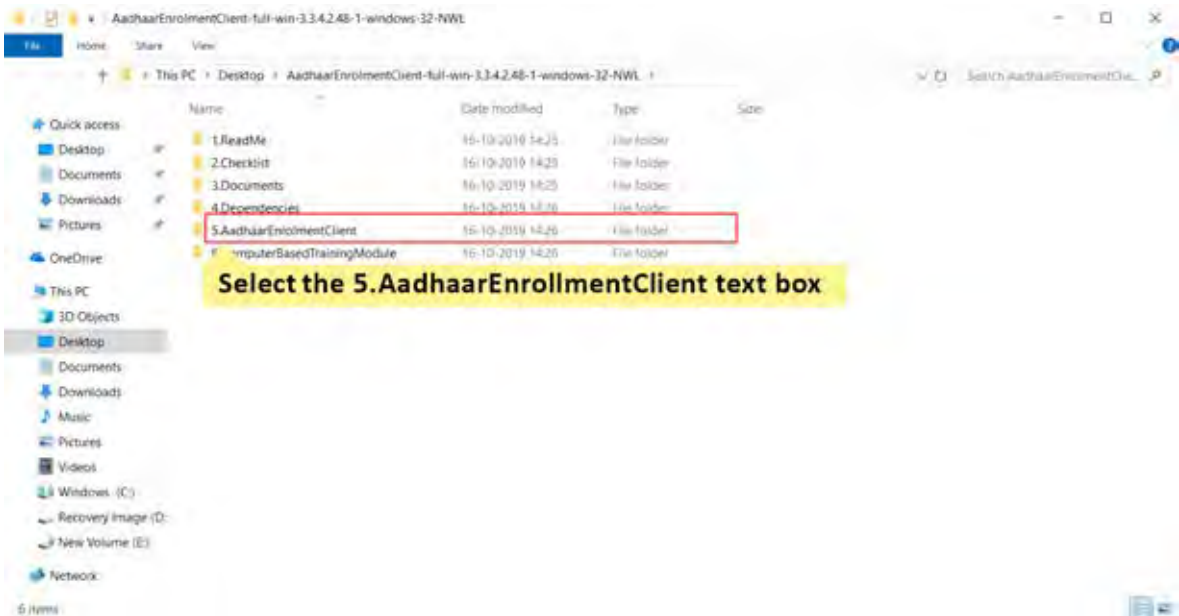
AadhaarEnrolmentClient-full-win-3.3.4.2.48-1-windows-32-NWL

File Home Share View

This PC > Desktop > AadhaarEnrolmentClient-full-win-3.3.4.2.48-1-windows-32-NWL >

Search AadhaarEnrolmentClie...

Quick access
Desktop
Documents
Downloads
Pictures
OneDrive
This PC
3D Objects
Desktop
Documents
Downloads
Music
Pictures
Videos
Windows (C:)
Recovery Image (D:
New Volume (E:)
Network

| Name | Date modified | Type | Size |
|---|---|---|---|
| 1.ReadMe | 16-10-2019 14:25 | File folder | |
| 2.Checklist | 16-10-2019 14:25 | File folder | |
| 3.Documents | 16-10-2019 14:25 | File folder | |
| 4.Dependencies | 16-10-2019 14:26 | File folder | |
| 5.AadhaarEnrolmentClient | 16-10-2019 14:26 | File folder | |
| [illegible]mputerBasedTrainingModule | 16-10-2019 14:26 | File folder | |

Select the 5.AadhaarEnrollmentClient text box

6 items